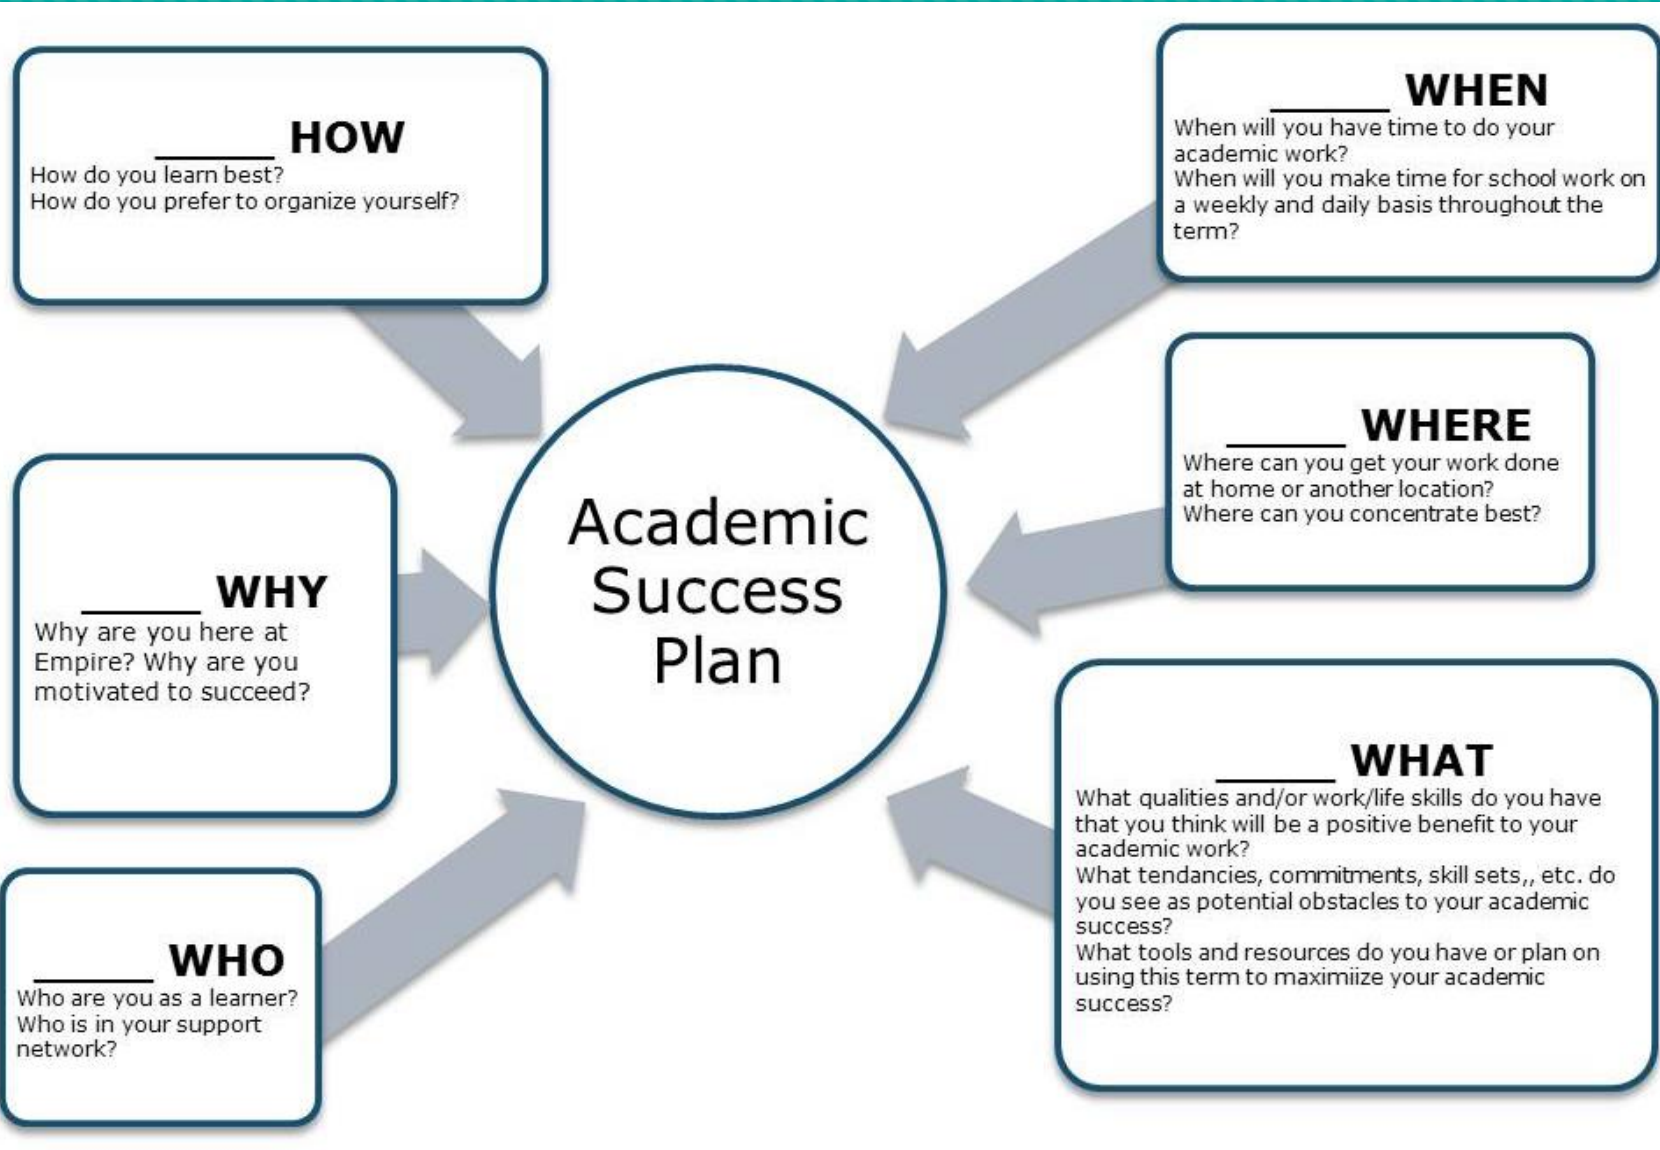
_____ HOW
How do you learn best?
How do you prefer to organize yourself?

_____ WHEN
When will you have time to do your academic work?
When will you make time for school work on a weekly and daily basis throughout the term?

Academic Success Plan

_____ WHERE
Where can you get your work done at home or another location?
Where can you concentrate best?

_____ WHY
Why are you here at Empire? Why are you motivated to succeed?

_____ WHAT
What qualities and/or work/life skills do you have that you think will be a positive benefit to your academic work?
What tendancies, commitments, skill sets,, etc. do you see as potential obstacles to your academic success?
What tools and resources do you have or plan on using this term to maximiize your academic success?

_____ WHO
Who are you as a learner?
Who is in your support network?